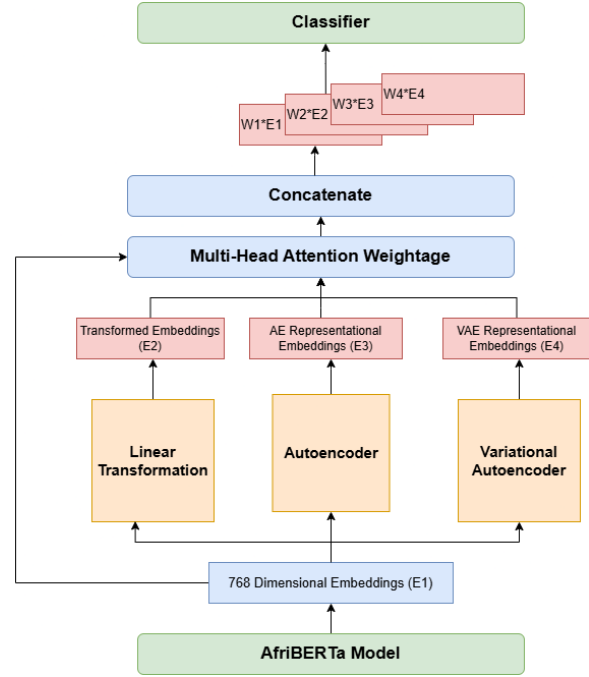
Classifier

W1*E1
W2*E2
W3*E3
W4*E4

Concatenate

Multi-Head Attention Weightage

Transformed Embeddings (E2)

AE Representational Embeddings (E3)

VAE Representational Embeddings (E4)

Linear Transformation

Autoencoder

Variational Autoencoder

768 Dimensional Embeddings (E1)

AfriBERTa Model